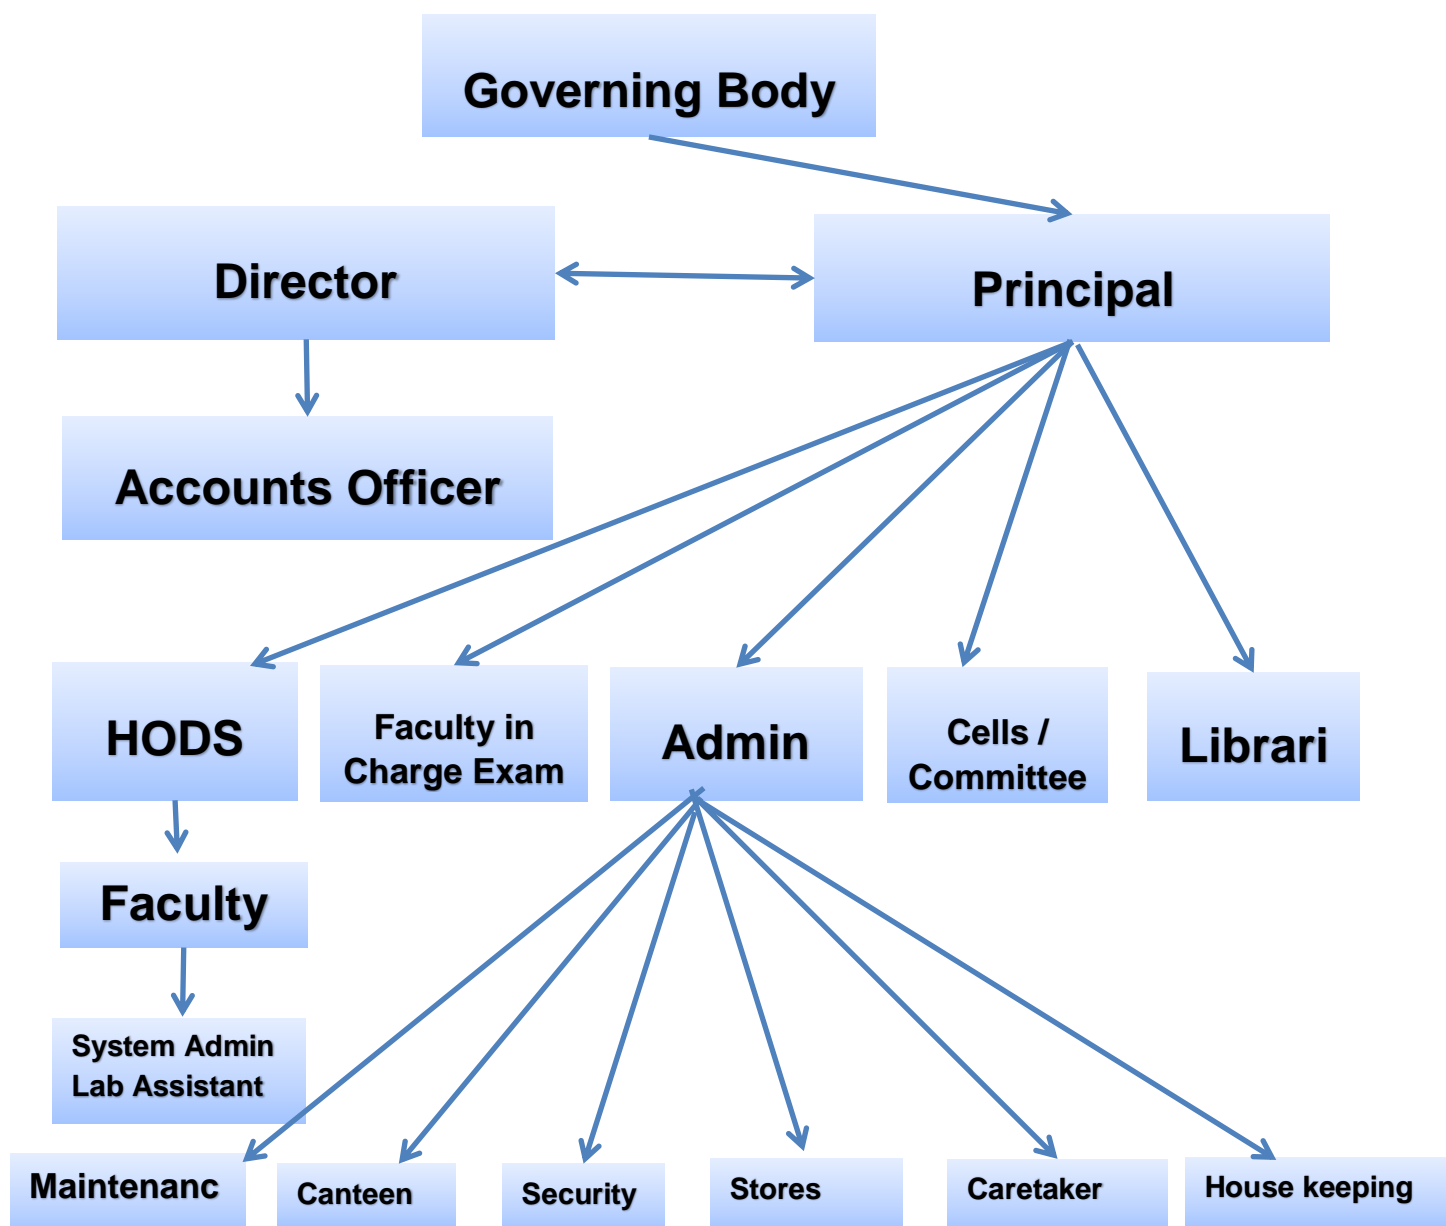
Governing Body

Director

Principal

Accounts Officer

HODS

Faculty in Charge Exam

Admin

Cells / Committee

Librari

Faculty

System Admin Lab Assistant

Maintenanc

Canteen

Security

Stores

Caretaker

House keeping